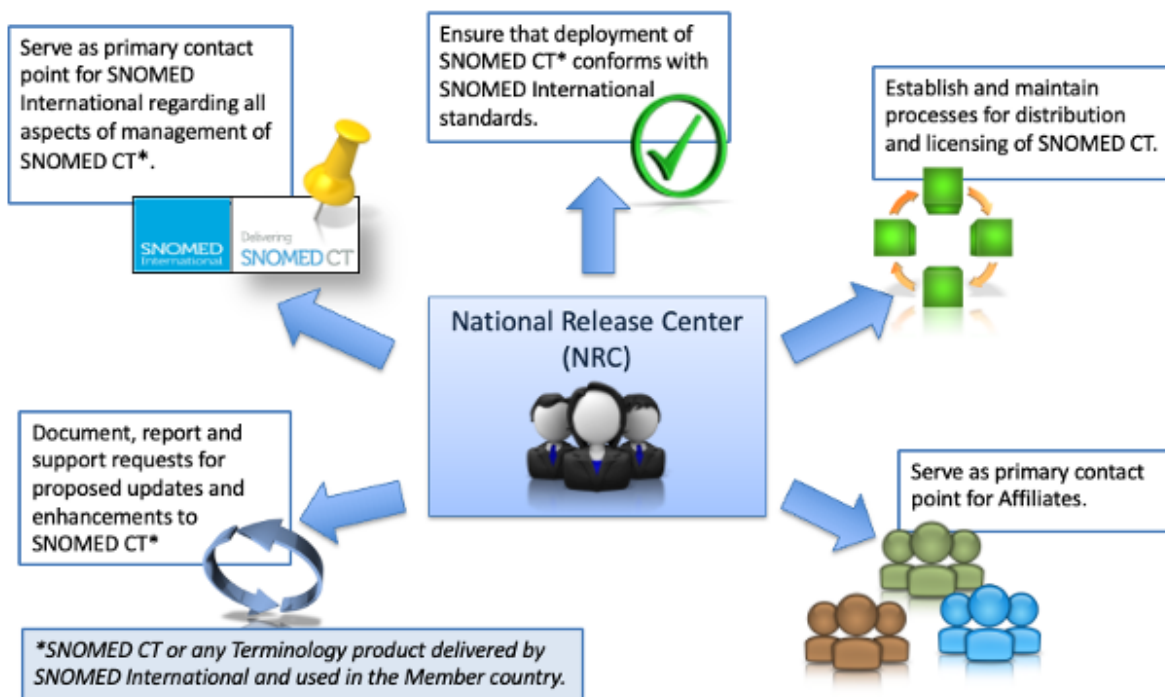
Serve as primary contact point for SNOMED International regarding all aspects of management of SNOMED CT*.

SNOMED International

Delivering SNOMED CT

Ensure that deployment of SNOMED CT* conforms with SNOMED International standards.

Establish and maintain processes for distribution and licensing of SNOMED CT.

National Release Center (NRC)

Document, report and support requests for proposed updates and enhancements to SNOMED CT*

Serve as primary contact point for Affiliates.

*SNOMED CT or any Terminology product delivered by SNOMED International and used in the Member country.